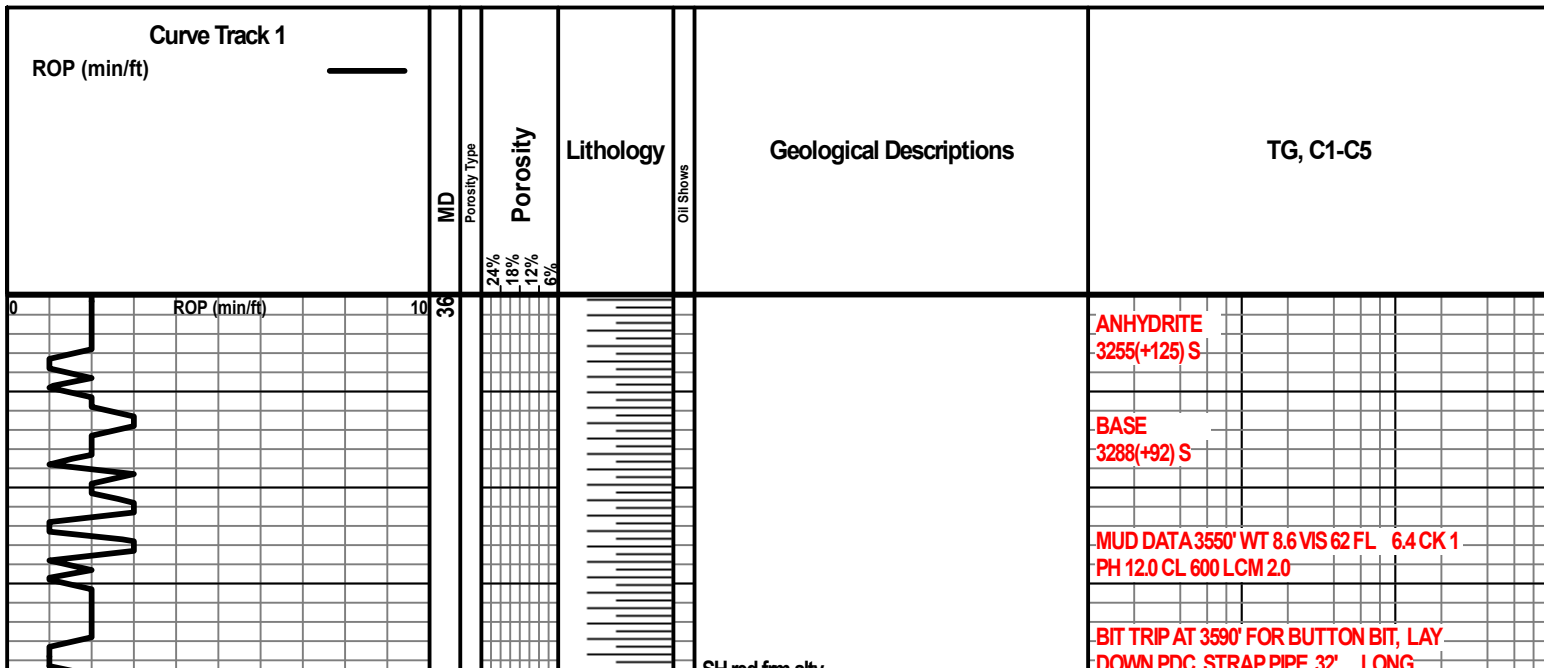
Curve Track 1
ROP (min/ft)

MD

Porosity Type

Porosity

24%
18%
12%
6%

Lithology

Oil Shows

Geological Descriptions

TG, C1-C5

0 ROP (min/ft) 10

36

ANHYDRITE
3255(+125) S

BASE
3288(+92) S

MUD DATA 3550' WT 8.6 VIS 62 FL 6.4 CK 1
PH 12.0 CL 600 LCM 2.0

BIT TRIP AT 3590' FOR BUTTON BIT, LAY
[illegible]

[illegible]